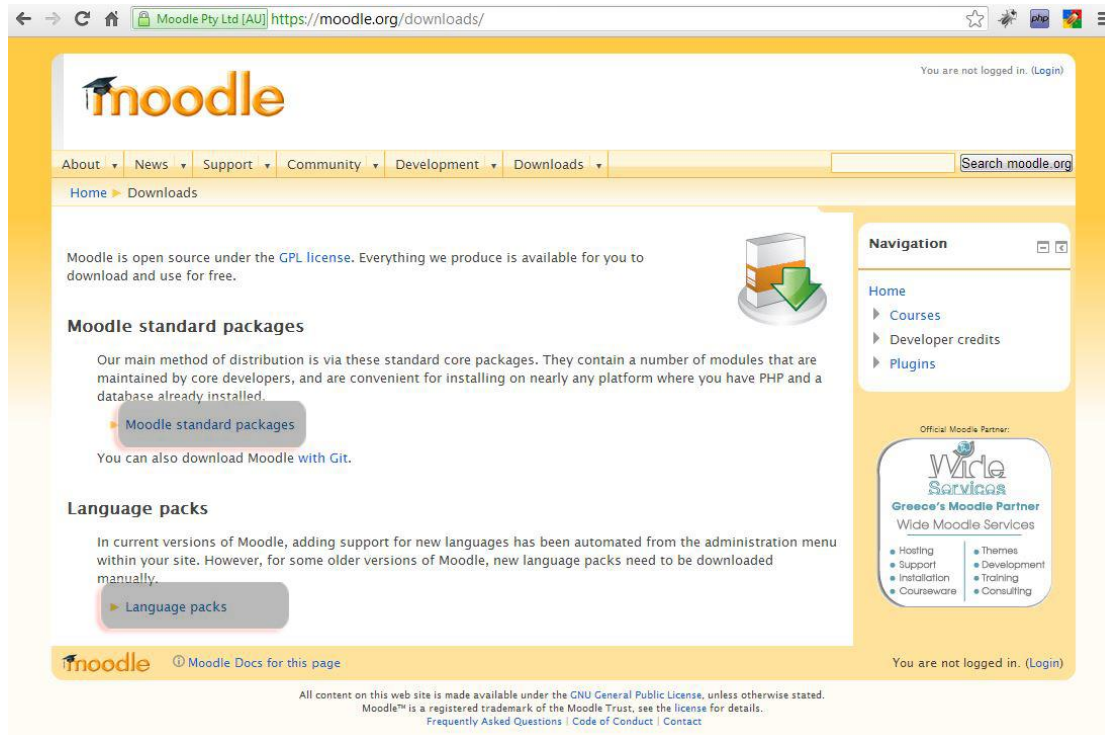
Moodle Pty Ltd [AU] https://moodle.org/downloads/

php

moodle

You are not logged in. (Login)

About News Support Community Development Downloads

Search moodle.org

Home ▸ Downloads

Moodle is open source under the GPL license. Everything we produce is available for you to download and use for free.

Moodle standard packages

Our main method of distribution is via these standard core packages. They contain a number of modules that are maintained by core developers, and are convenient for installing on nearly any platform where you have PHP and a database already installed.

▸ Moodle standard packages

You can also download Moodle with Git.

Language packs

In current versions of Moodle, adding support for new languages has been automated from the administration menu within your site. However, for some older versions of Moodle, new language packs need to be downloaded manually.

▸ Language packs

Navigation

Home
▸ Courses
▸ Developer credits
▸ Plugins

Official Moodle Partner:

Wide Services
Greece's Moodle Partner
Wide Moodle Services

• Hosting • Themes
• Support • Development
• Installation • Training
• Courseware • Consulting

moodle Moodle Docs for this page

You are not logged in. (Login)

All content on this web site is made available under the GNU General Public License, unless otherwise stated.
Moodle™ is a registered trademark of the Moodle Trust, see the license for details.
Frequently Asked Questions | Code of Conduct | Contact